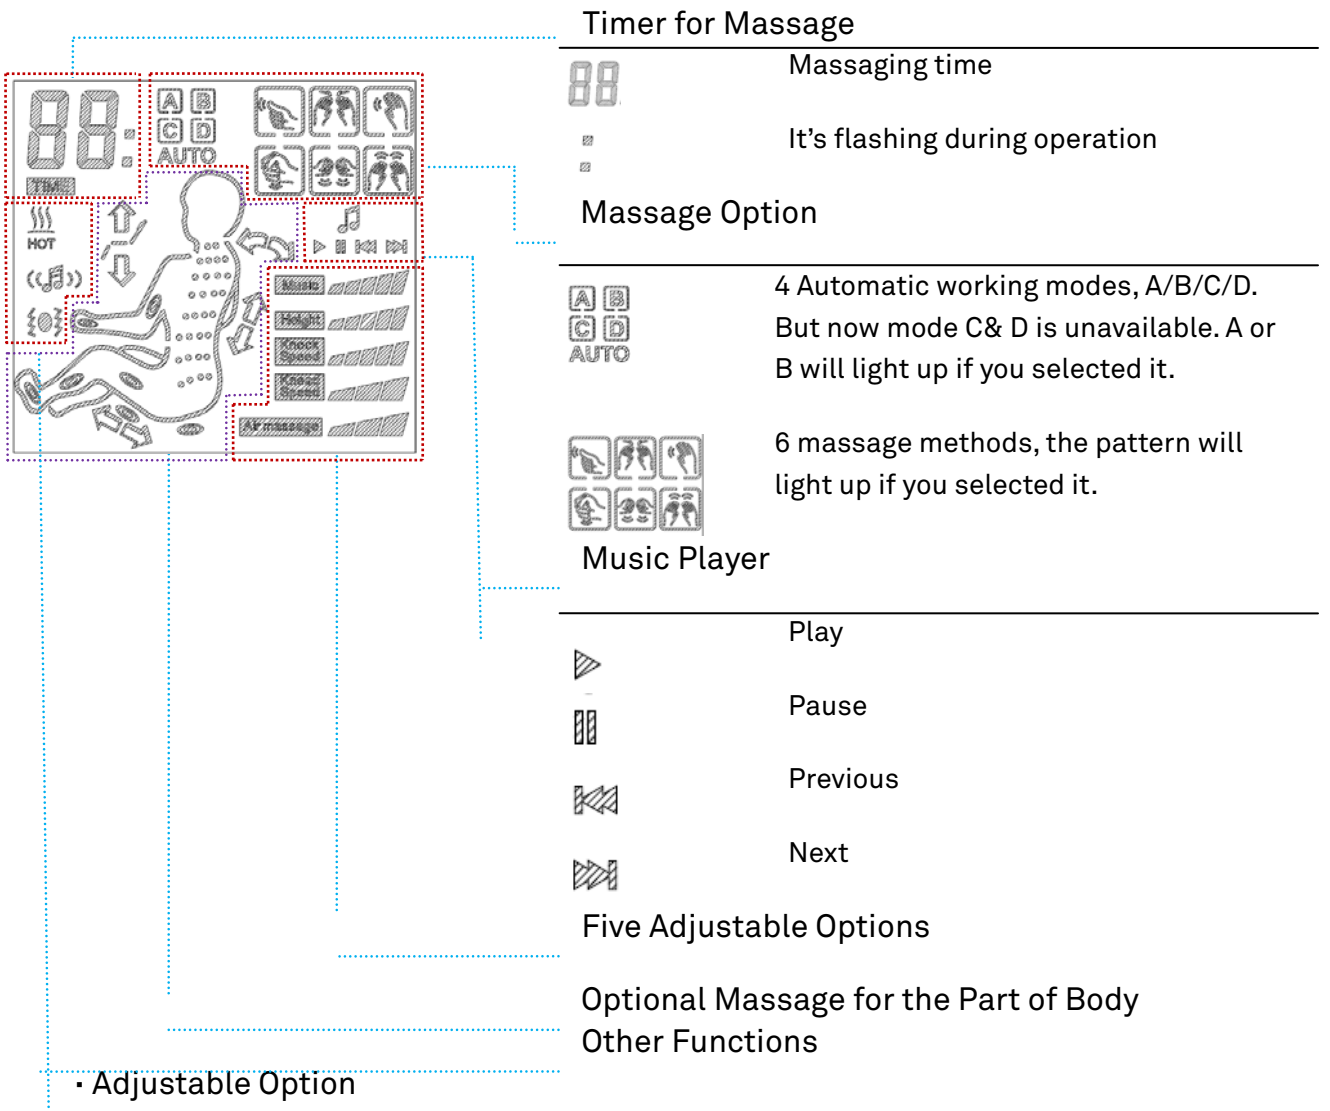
88:
TIME
A B
C D
AUTO
HOT
Music
Height
Knock Speed
Knead Speed
Air massage

Timer for Massage

88 Massaging time

It's flashing during operation

Massage Option

A B C D AUTO 4 Automatic working modes, A/B/C/D. But now mode C& D is unavailable. A or B will light up if you selected it.

6 massage methods, the pattern will light up if you selected it.

Music Player

Play

Pause

Previous

Next

Five Adjustable Options

Optional Massage for the Part of Body
Other Functions

· Adjustable Option